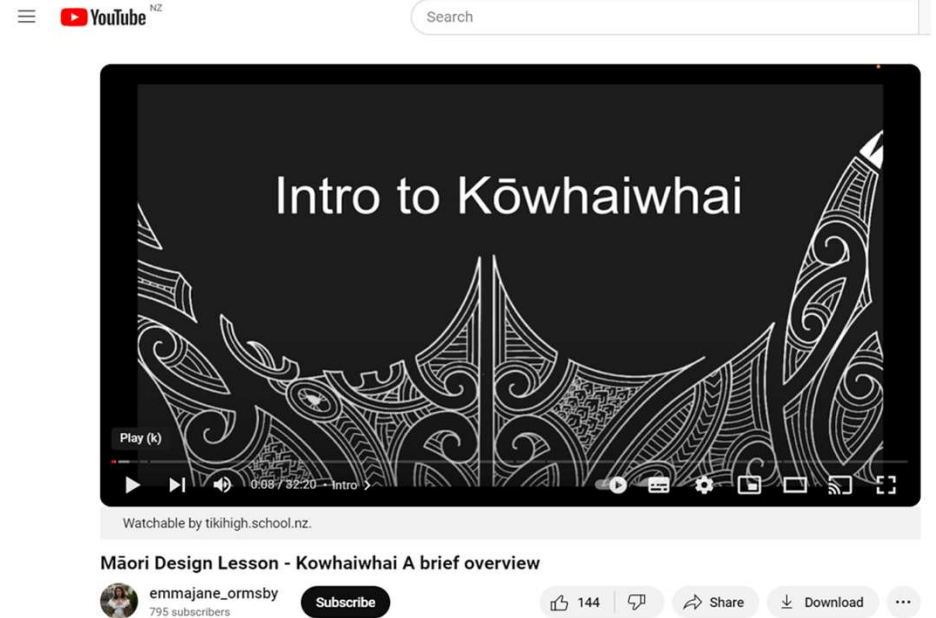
YouTube NZ

Search

Intro to Kōwhaiwhai

Play (k)

0:08 / 32:20 • Intro >

Watchable by tikihigh.school.nz.

Māori Design Lesson - Kowhaiwhai A brief overview

emmajane_ormsby
795 subscribers

Subscribe

144

Share

Download

...